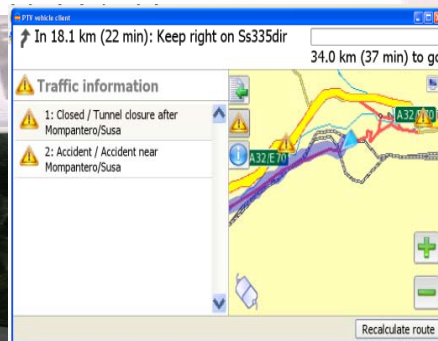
PTV vehicle client

In 18.1 km (22 min): Keep right on Ss335dir

34.0 km (37 min) to go

Traffic information

1: Closed / Tunnel closure after Mompantero/Susa

2: Accident / Accident near Mompantero/Susa

A32/E70

A32/E70

Recalculate route